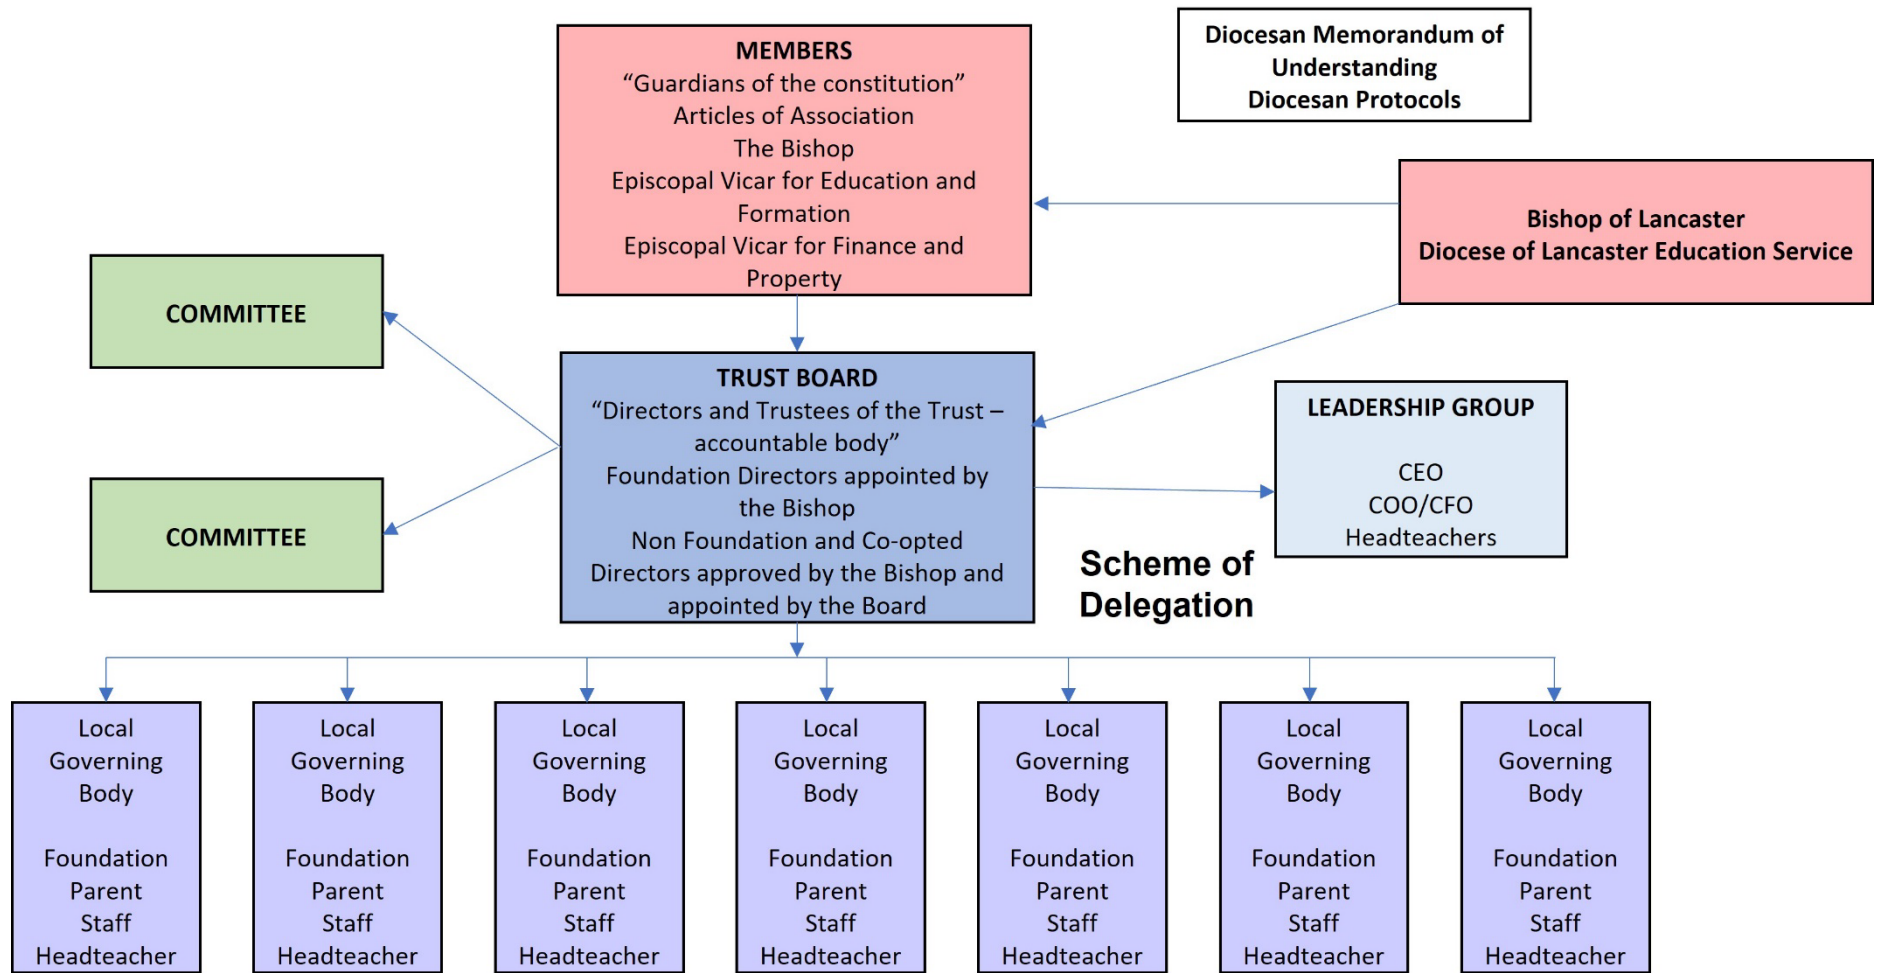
MEMBERS
“Guardians of the constitution”
Articles of Association
The Bishop
Episcopal Vicar for Education and Formation
Episcopal Vicar for Finance and Property

Diocesan Memorandum of Understanding
Diocesan Protocols

Bishop of Lancaster
Diocese of Lancaster Education Service

COMMITTEE

COMMITTEE

TRUST BOARD
“Directors and Trustees of the Trust – accountable body”
Foundation Directors appointed by the Bishop
Non Foundation and Co-opted Directors approved by the Bishop and appointed by the Board

LEADERSHIP GROUP

CEO
COO/CFO
Headteachers

Scheme of Delegation

Local Governing Body

Foundation
Parent
Staff
Headteacher

Local Governing Body

Foundation
Parent
Staff
Headteacher

Local Governing Body

Foundation
Parent
Staff
Headteacher

Local Governing Body

Foundation
Parent
Staff
Headteacher

Local Governing Body

Foundation
Parent
Staff
Headteacher

Local Governing Body

Foundation
Parent
Staff
Headteacher

Local Governing Body

Foundation
Parent
Staff
Headteacher